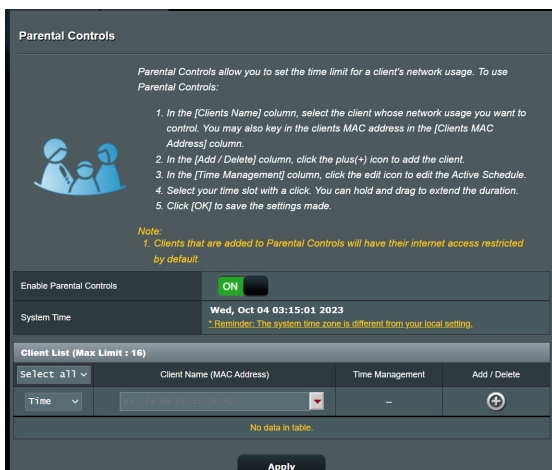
Parental Controls

Parental Controls allow you to set the time limit for a client's network usage. To use Parental Controls:

1. In the [Clients Name] column, select the client whose network usage you want to control. You may also key in the clients MAC address in the [Clients MAC Address] column.
2. In the [Add / Delete] column, click the plus(+) icon to add the client.
3. In the [Time Management] column, click the edit icon to edit the Active Schedule.
4. Select your time slot with a click. You can hold and drag to extend the duration.
5. Click [OK] to save the settings made.

Note:
1. Clients that are added to Parental Controls will have their internet access restricted by default.

| Enable Parental Controls | ON |
|---|---|
| System Time | Wed, Oct 04 03:15:01 2023<br>* Reminder: The system time zone is different from your local setting. |

Client List (Max Limit : 16)

| Select all | Client Name (MAC Address) | Time Management | Add / Delete |
|---|---|---|---|
| Time | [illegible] | – | ⊕ |
| No data in table. | | | |

Apply